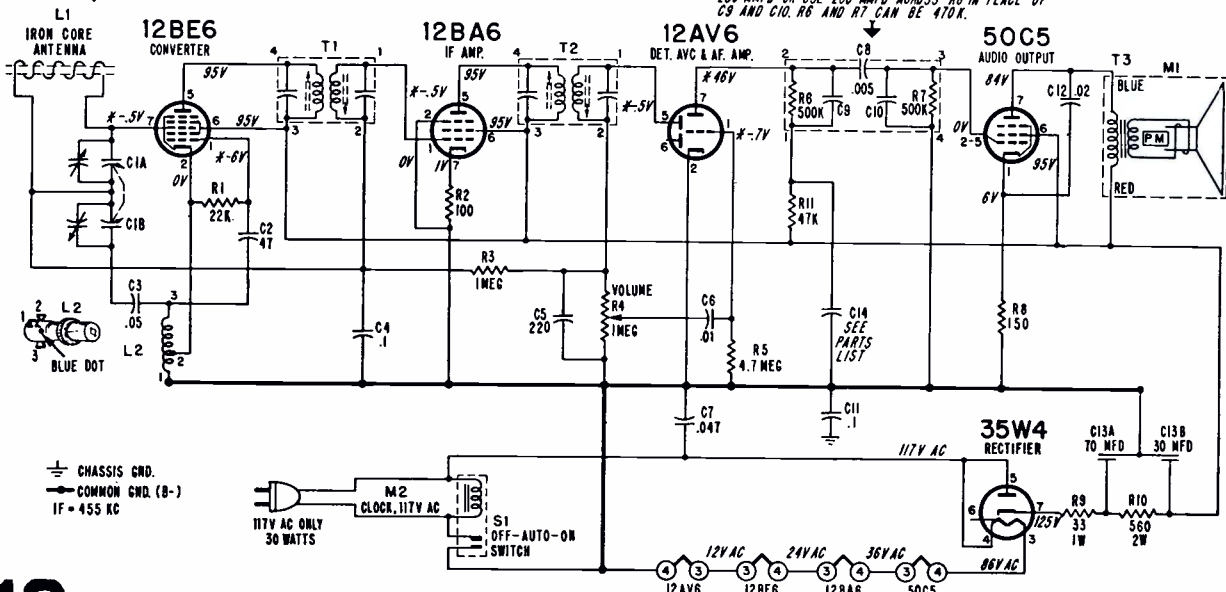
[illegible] 200 MMFD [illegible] ACROSS R6 IN PLACE OF C9 AND C10. R6 AND R7 CAN BE 470K.

L1
IRON CORE
ANTENNA

12BE6
CONVERTER

12BA6
IF AMP.

12AV6
DET. AVC & AF. AMP.

50C5
AUDIO OUTPUT

T1
T2
T3
M1
C8
.005

95V
95V
*-.5V
*-.5V
95V
95V
*-.5V
*46V
*-.7V
*-6V
0V
0V
1V
84V
0V
95V
6V

BLUE
PM
RED

C1A
C1B
R1
22K
C2
47
R2
100
R6
500K
C9
C10
R7
500K
C12
.02
R11
47K
R3
1MEG
VOLUME
R4
1MEG
C5
220
C6
.01
R5
4.7MEG
C14
SEE
PARTS
LIST
R8
150
C3
.05
C4
.1
C7
.047
C11
.1

L2
BLUE DOT

35W4
RECTIFIER
117V AC
C13A
70 MFD
C13B
30 MFD
R9
33
1W
R10
560
2W
125V
86V AC

CHASSIS GND.
COMMON GND. (B-)
IF = 455 KC

M2
CLOCK, 117V AC
117V AC ONLY
30 WATTS
S1
OFF-AUTO-ON
SWITCH

12V AC
24V AC
36V AC
12AV6
12BE6
12BA6
50C5

1 2 3 4 5 6 7

12